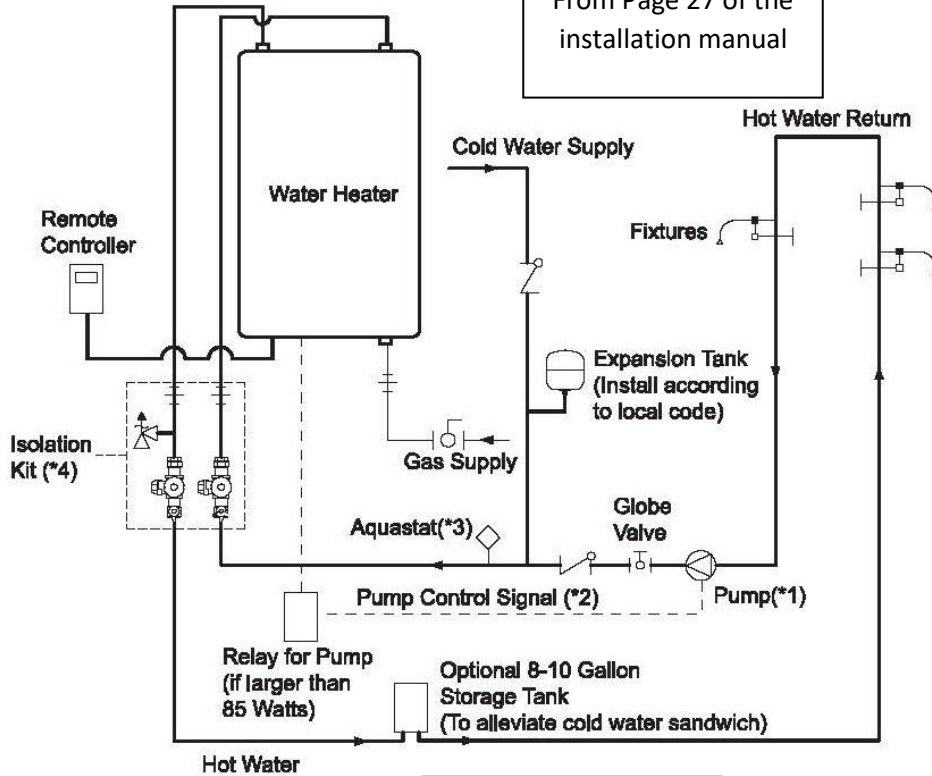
From Page 27 of the installation manual

Hot Water Return

Cold Water Supply

Water Heater

Remote Controller

Fixtures

Expansion Tank (Install according to local code)

Isolation Kit (*4)

Gas Supply

Globe Valve

Aquastat(*3)

Pump Control Signal (*2)

Pump(*1)

Relay for Pump (if larger than 85 Watts)

Optional 8-10 Gallon Storage Tank (To alleviate cold water sandwich)

Hot Water